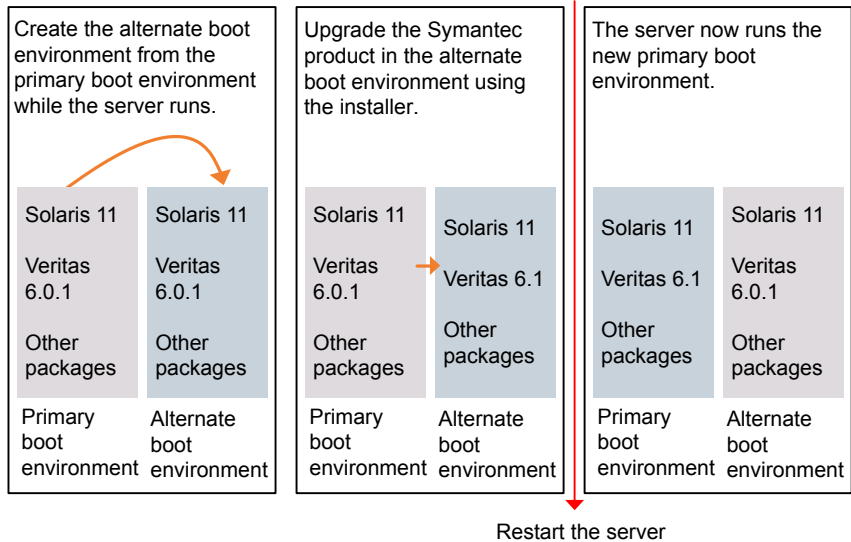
Create the alternate boot environment from the primary boot environment while the server runs.

Solaris 11

Veritas 6.0.1

Other packages

Primary boot environment

Solaris 11

Veritas 6.0.1

Other packages

Alternate boot environment

Upgrade the Symantec product in the alternate boot environment using the installer.

Solaris 11

Veritas 6.0.1

Other packages

Primary boot environment

Solaris 11

Veritas 6.1

Other packages

Alternate boot environment

The server now runs the new primary boot environment.

Solaris 11

Veritas 6.1

Other packages

Primary boot environment

Solaris 11

Veritas 6.0.1

Other packages

Alternate boot environment

Restart the server